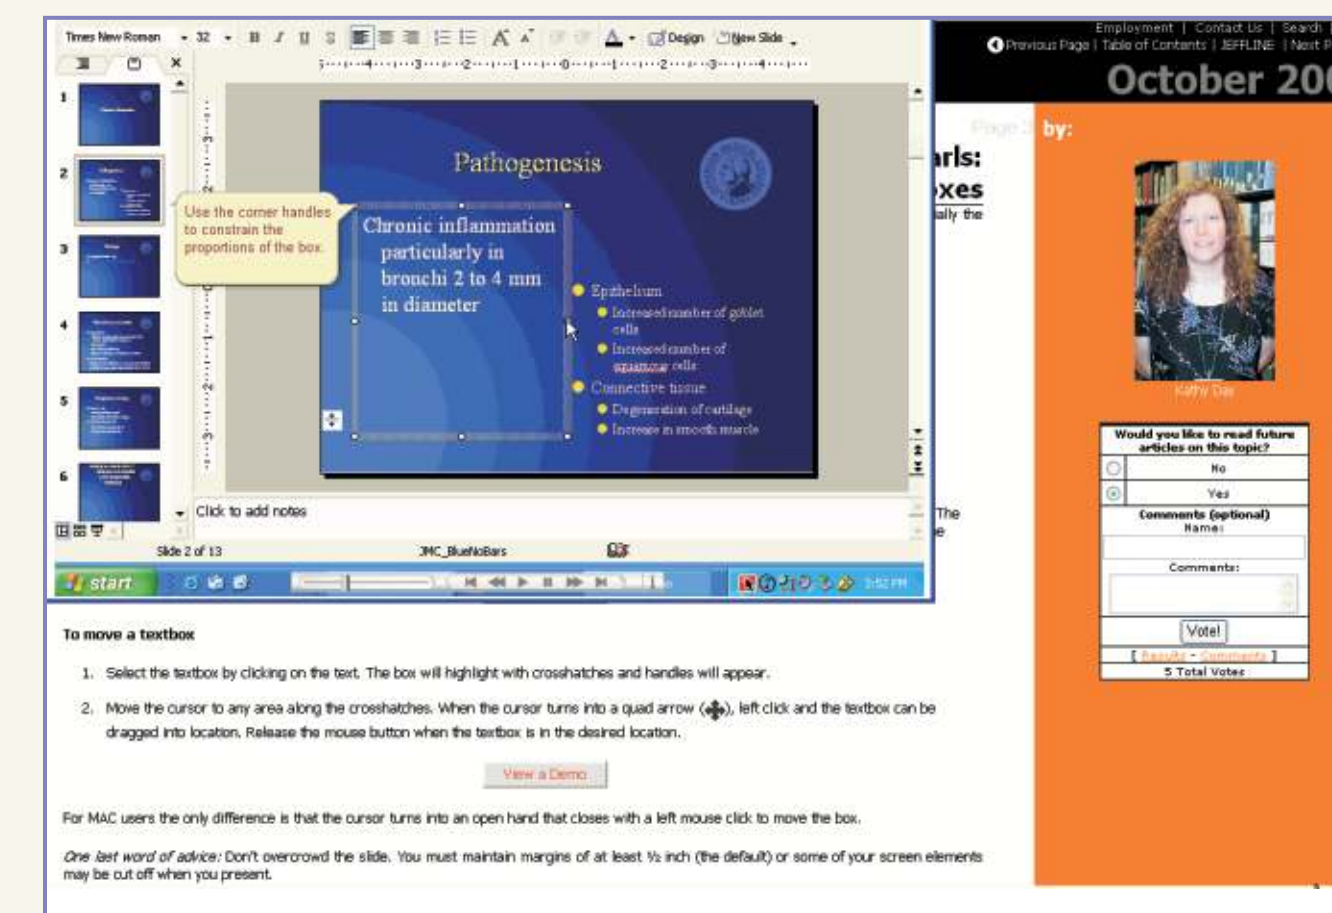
Times New Roman 32 B I U S A Design New Slide

1
2
3
4
5
6

Use the corner handles to constrain the proportions of the box.

Pathogenesis

Chronic inflammation particularly in bronchi 2 to 4 mm in diameter

Epithelium
Increased number of goblet cells
Increased number of squamous cells
Connective tissue
Degeneration of cartilage
Increase in smooth muscle

Click to add notes

Slide 2 of 13 JMC_BlueNoBars

start 3:52 PM

Employment | Contact Us | Search
Previous Page | Table of Contents | JEFFLINE | Next P
October 20

Page 3 by:
rls:
xes
ally the

Kathy Day

The
e

Would you like to read future articles on this topic?
No
Yes
Comments (optional)
Name:
Comments:
Vote!
[ Results - Comments ]
5 Total Votes

To move a textbox

1. Select the textbox by clicking on the text. The box will highlight with crosshatches and handles will appear.

2. Move the cursor to any area along the crosshatches. When the cursor turns into a quad arrow (✥), left click and the textbox can be dragged into location. Release the mouse button when the textbox is in the desired location.

View a Demo

For MAC users the only difference is that the cursor turns into an open hand that closes with a left mouse click to move the box.

One last word of advice: Don't overcrowd the slide. You must maintain margins of at least ½ inch (the default) or some of your screen elements may be cut off when you present.